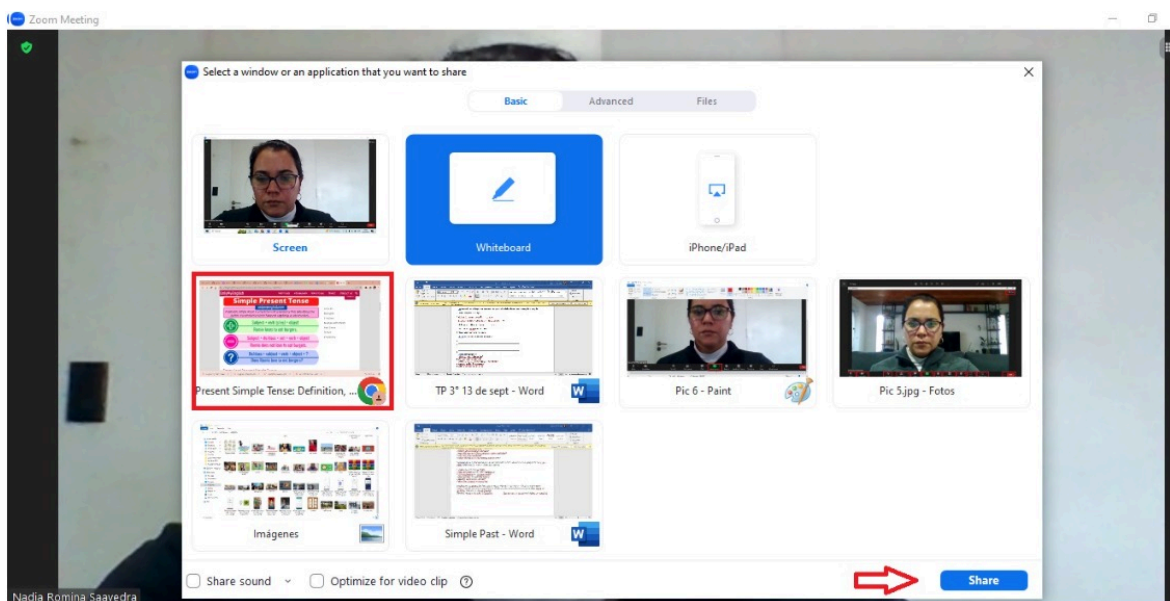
Zoom Meeting

Select a window or an application that you want to share

Basic
Advanced
Files

Screen

Whiteboard

iPhone/iPad

Simple Present Tense

Present Simple Tense: Definition, ...

TP 3° 13 de sept - Word

Pic 6 - Paint

Pic 5.jpg - Fotos

Imágenes

Simple Past - Word

Share sound

Optimize for video clip

Share

Nadia Romina Saavedra